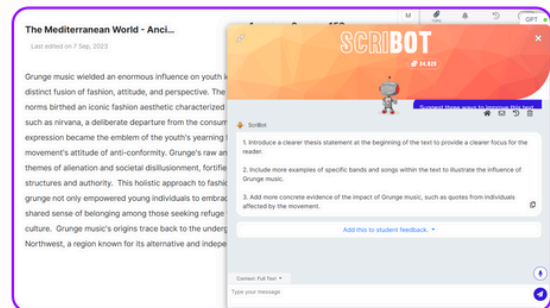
The Mediterranean World - Anci...

Last edited on 7 Sep, 2023

Grunge music wielded an enormous influence on youth i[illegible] distinct fusion of fashion, attitude, and perspective. The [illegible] norms birthed an iconic fashion aesthetic characterized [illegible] such as nirvana, a deliberate departure from the consum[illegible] expression became the emblem of the youth's yearning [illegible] movement's attitude of anti-conformity. Grunge's raw an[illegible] themes of alienation and societal disillusionment, embrac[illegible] structures and authority. This holistic approach to fashi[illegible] grunge not only empowered young individuals to embrac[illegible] shared sense of belonging among those seeking refuge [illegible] culture. Grunge music's origins trace back to the underg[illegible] Northwest, a region known for its alternative and indepe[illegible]

M

TIPS

GPT

SCRIBOT

14.828

Suggest three ways to improve this text

ScriBot

1. Introduce a clearer thesis statement at the beginning of the text to provide a clearer focus for the reader.

2. Include more examples of specific bands and songs within the text to illustrate the influence of Grunge music.

3. Add more concrete evidence of the impact of Grunge music, such as quotes from individuals affected by the movement.

Add this to student feedback.

Context: Full Text

Type your message